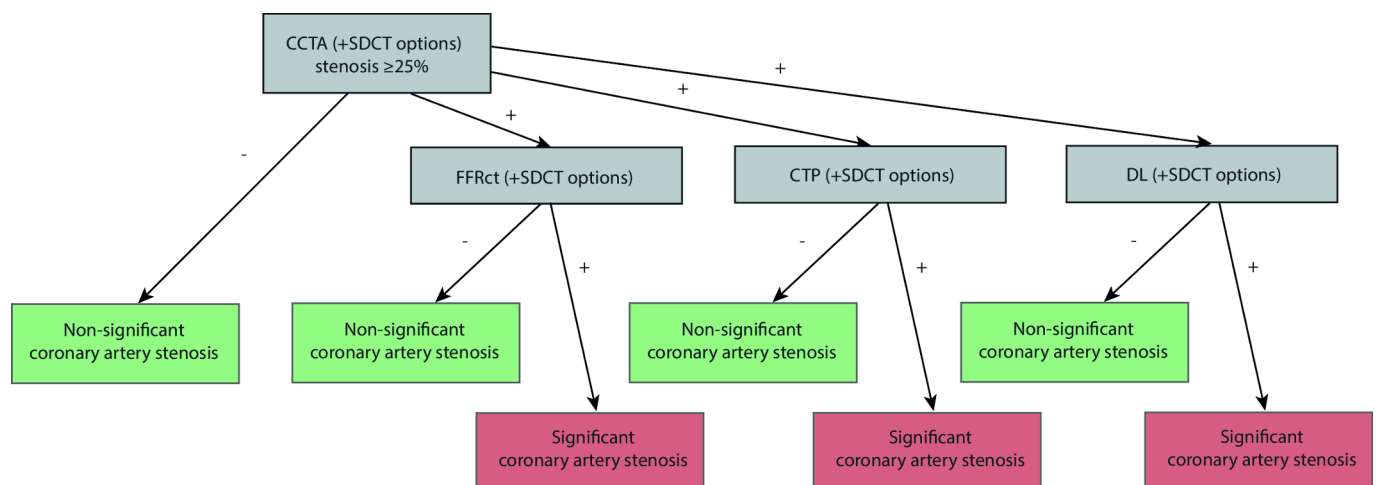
CCTA (+SDCT options)
stenosis ≥25%

-

+

+

+

FFRct (+SDCT options)

CTP (+SDCT options)

DL (+SDCT options)

-

+

-

+

-

+

Non-significant coronary artery stenosis

Non-significant coronary artery stenosis

Non-significant coronary artery stenosis

Non-significant coronary artery stenosis

Significant coronary artery stenosis

Significant coronary artery stenosis

Significant coronary artery stenosis